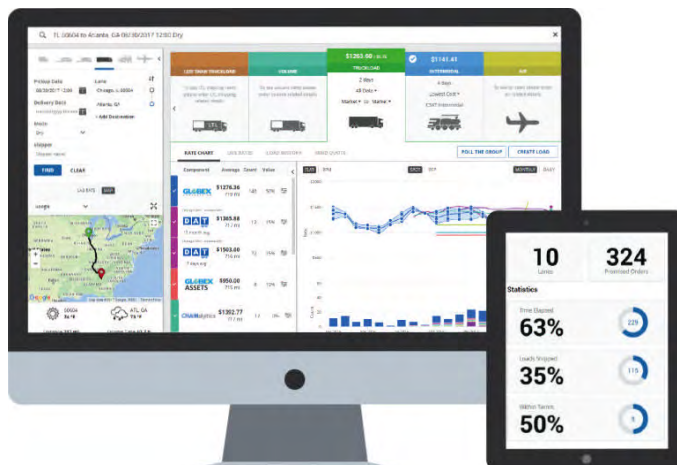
TL 60604 to Atlanta, GA 08/30/2017 12:00 Dry

Pickup Date
08/30/2017 12:00

Delivery Date

Lane
Chicago, IL 60604
Atlanta, GA
+ Add Destination

Mode
Dry

Shipper

FIND
CLEAR

LESS THAN TRUCKLOAD
VOLUME
$1202.00
TRUCKLOAD
2 days
$1141.41
INTERMODAL
4 days
Lowest Cost
CSXT Intermodal
AIR

RATE CHART
LOAD HISTORY
POLL THE GROUP
CREATE LOAD

Component
Average
Count
Value

GLOBEX
$1276.36
DAT
$1365.88
DAT
$1503.00
GLOBEX ASSETS
$950.00
CHAINalytics
$1352.77

ATL, GA

10
Lanes

324
Promised Orders

Statistics

Time Elapsed
63%
229

Loads Shipped
35%
115

Within Terms
50%
5